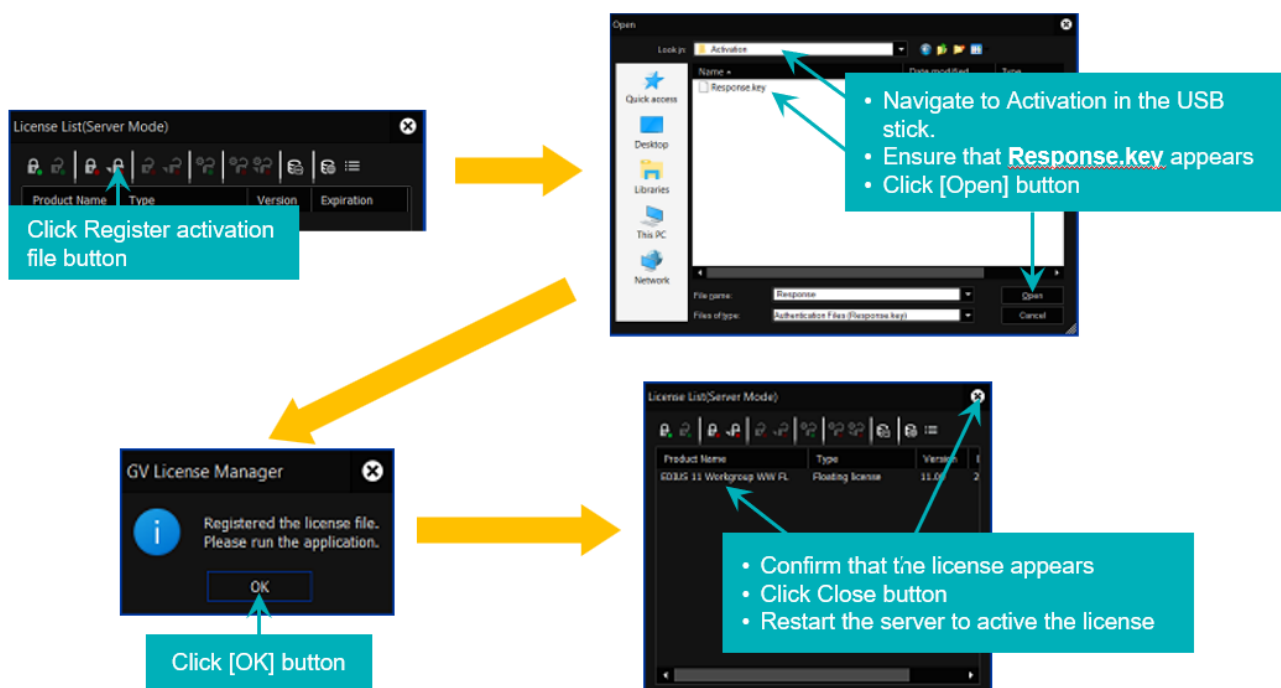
License List(Server Mode)

Product Name
Type
Version
Expiration

Click Register activation file button

Open

Look in: Activation

Quick access
Desktop
Libraries
This PC
Network

Name
Date modified
Type

Response.key

File name: Response
Files of type: Authentication Files (Response.key)

Open
Cancel

• Navigate to Activation in the USB stick.
• Ensure that **Response.key** appears
• Click [Open] button

GV License Manager

Registered the license file.
Please run the application.

OK

Click [OK] button

License List(Server Mode)

Product Name
Type
Version

EDIUS 11 Workgroup WW FL
Floating license
11.0

• Confirm that the license appears
• Click Close button
• Restart the server to active the license